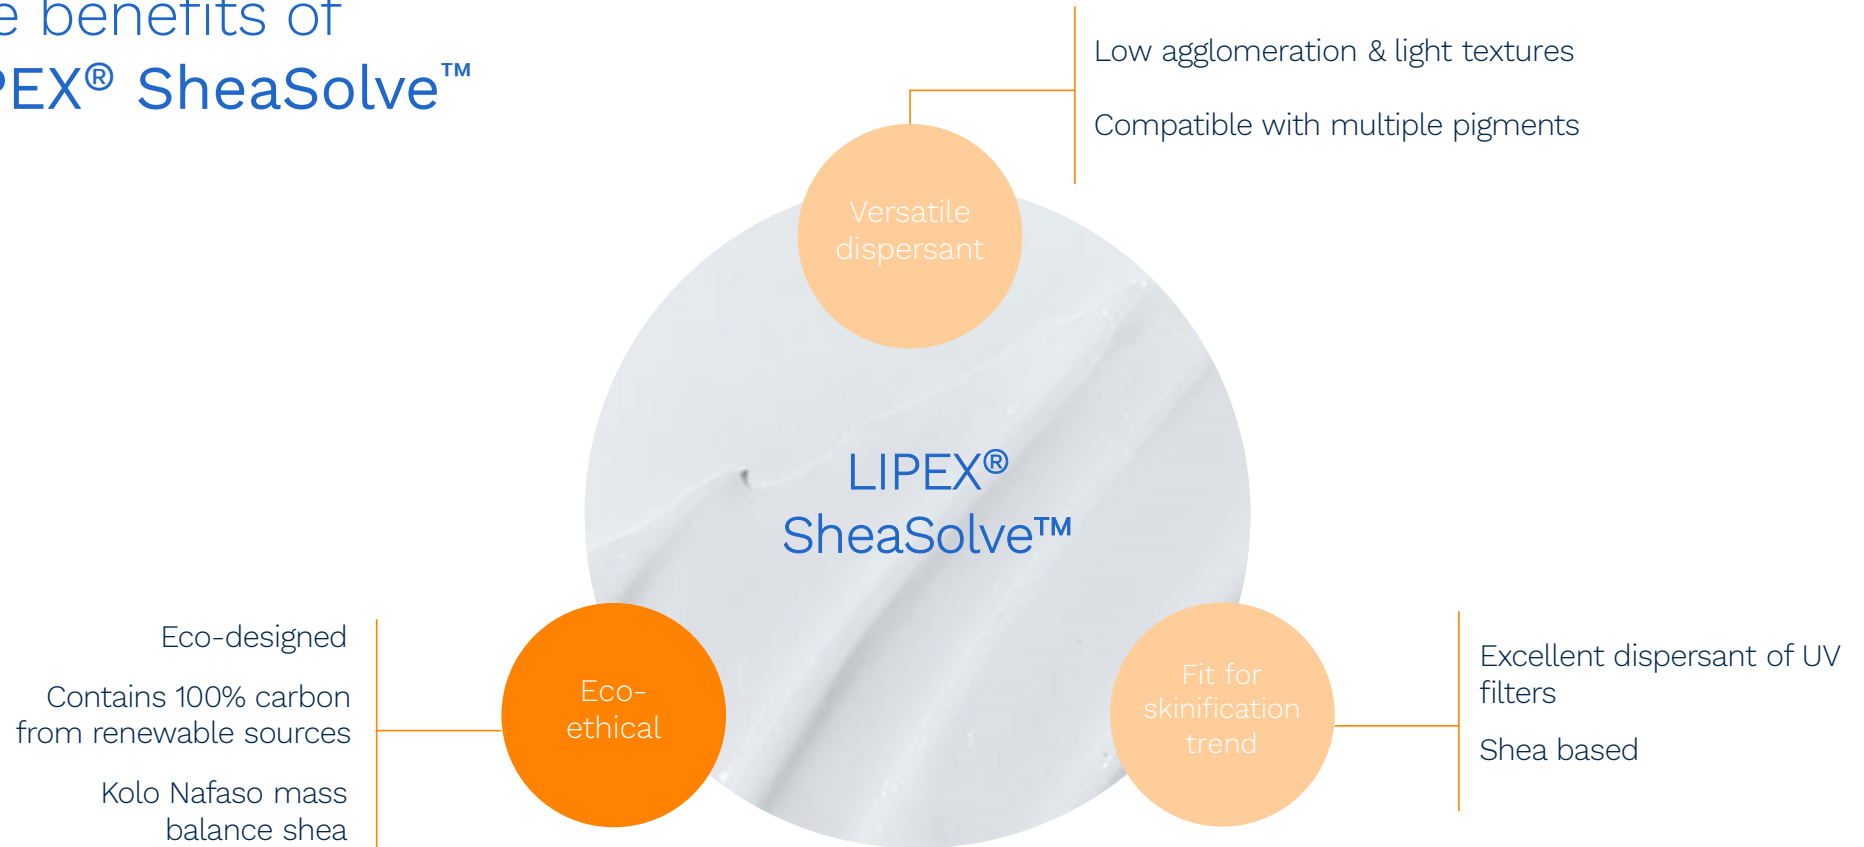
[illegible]e benefits of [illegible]EX® SheaSolve™

Low agglomeration & light textures

Compatible with multiple pigments

Versatile dispersant

LIPEX® SheaSolve™

Eco-designed

Contains 100% carbon from renewable sources

Kolo Nafaso mass balance shea

Eco-ethical

Fit for skinification trend

Excellent dispersant of UV filters

Shea based